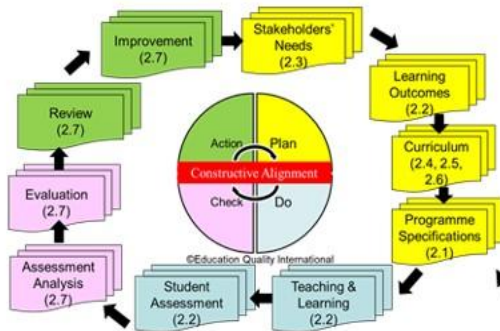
Improvement (2.7)

Stakeholders' Needs (2.3)

Learning Outcomes (2.2)

Curriculum (2.4, 2.5, 2.6)

Programme Specifications (2.1)

Teaching & Learning (2.2)

Student Assessment (2.2)

Assessment Analysis (2.7)

Evaluation (2.7)

Review (2.7)

Action

Plan

Constructive Alignment

Check

Do

©Education Quality International